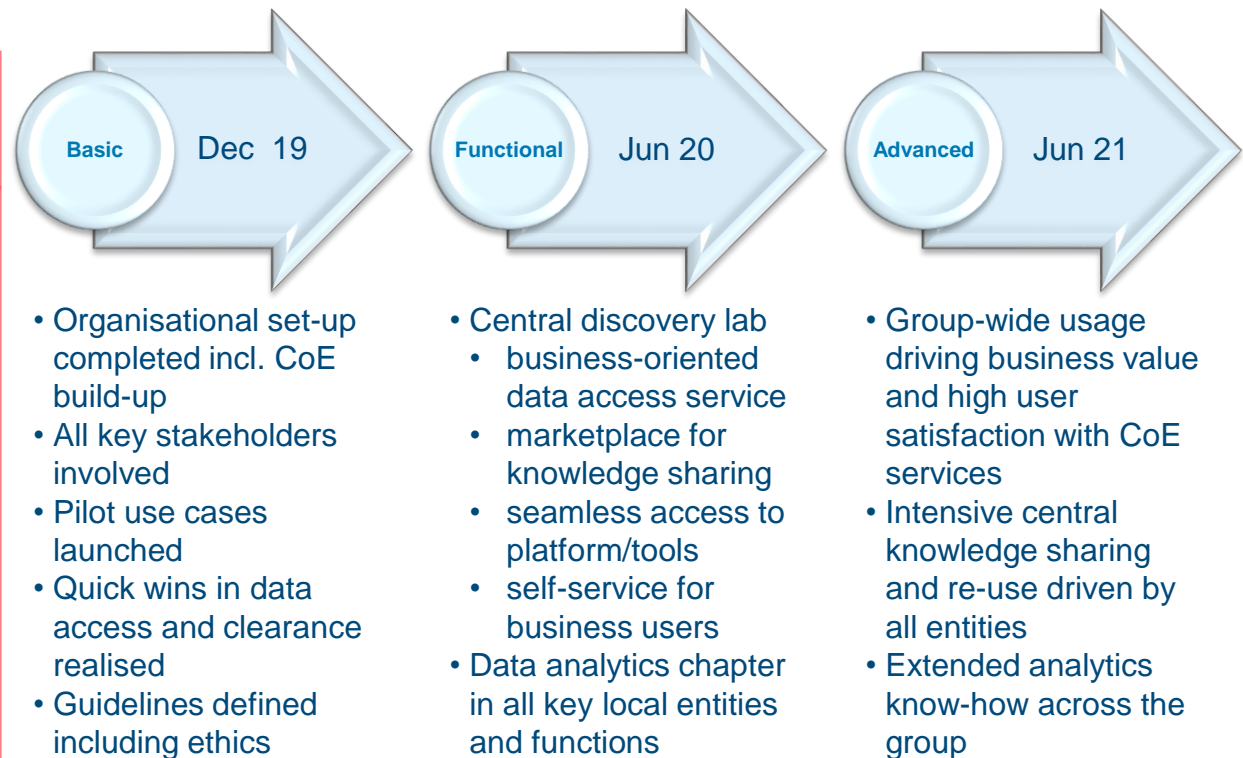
Basic

Dec 19

• Organisational set-up completed incl. CoE build-up
• All key stakeholders involved
• Pilot use cases launched
• Quick wins in data access and clearance realised
• Guidelines defined including ethics

Functional

Jun 20

• Central discovery lab
  • business-oriented data access service
  • marketplace for knowledge sharing
  • seamless access to platform/tools
  • self-service for business users
• Data analytics chapter in all key local entities and functions

Advanced

Jun 21

• Group-wide usage driving business value and high user satisfaction with CoE services
• Intensive central knowledge sharing and re-use driven by all entities
• Extended analytics know-how across the group